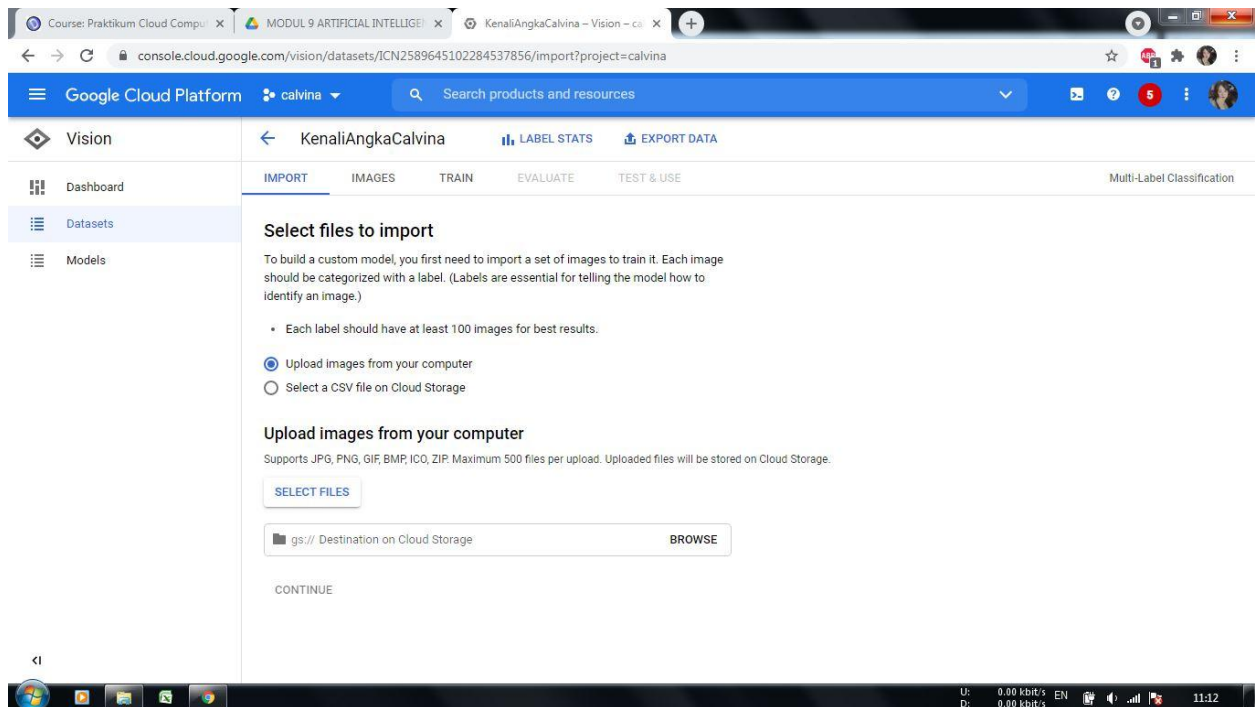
Course: Praktikum Cloud Compu ×
MODUL 9 ARTIFICIAL INTELLIGE ×
KenaliAngkaCalvina – Vision – ca ×

console.cloud.google.com/vision/datasets/ICN2589645102284537856/import?project=calvina

Google Cloud Platform calvina
Search products and resources
5

Vision
Dashboard
Datasets
Models

KenaliAngkaCalvina
LABEL STATS
EXPORT DATA

IMPORT IMAGES TRAIN EVALUATE TEST & USE
Multi-Label Classification

Select files to import

To build a custom model, you first need to import a set of images to train it. Each image should be categorized with a label. (Labels are essential for telling the model how to identify an image.)

• Each label should have at least 100 images for best results.

Upload images from your computer
Select a CSV file on Cloud Storage

Upload images from your computer

Supports JPG, PNG, GIF, BMP, ICO, ZIP. Maximum 500 files per upload. Uploaded files will be stored on Cloud Storage.

SELECT FILES

gs:// Destination on Cloud Storage
BROWSE

CONTINUE

U: 0.00 kbit/s
D: 0.00 kbit/s
EN
11:12